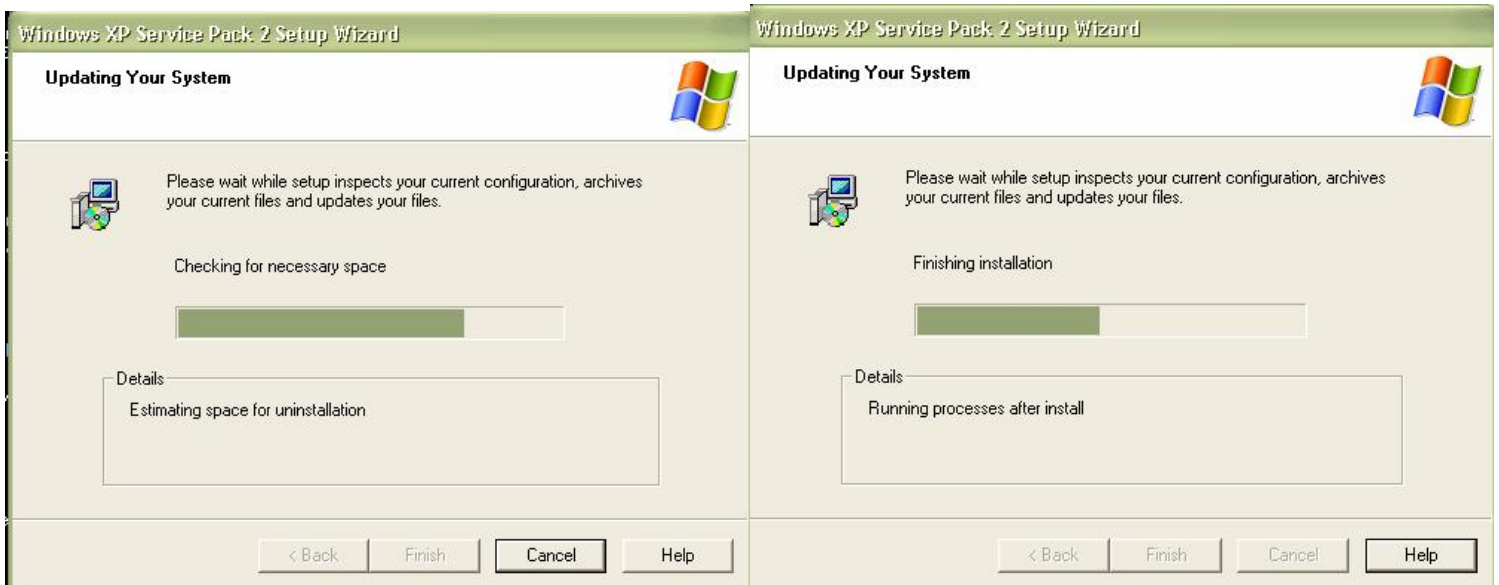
Windows XP Service Pack 2 Setup Wizard

Updating Your System

Please wait while setup inspects your current configuration, archives your current files and updates your files.

Checking for necessary space

Details

Estimating space for uninstallation

< Back

Finish

Cancel

Help

Windows XP Service Pack 2 Setup Wizard

Updating Your System

Please wait while setup inspects your current configuration, archives your current files and updates your files.

Finishing installation

Details

Running processes after install

< Back

Finish

Cancel

Help